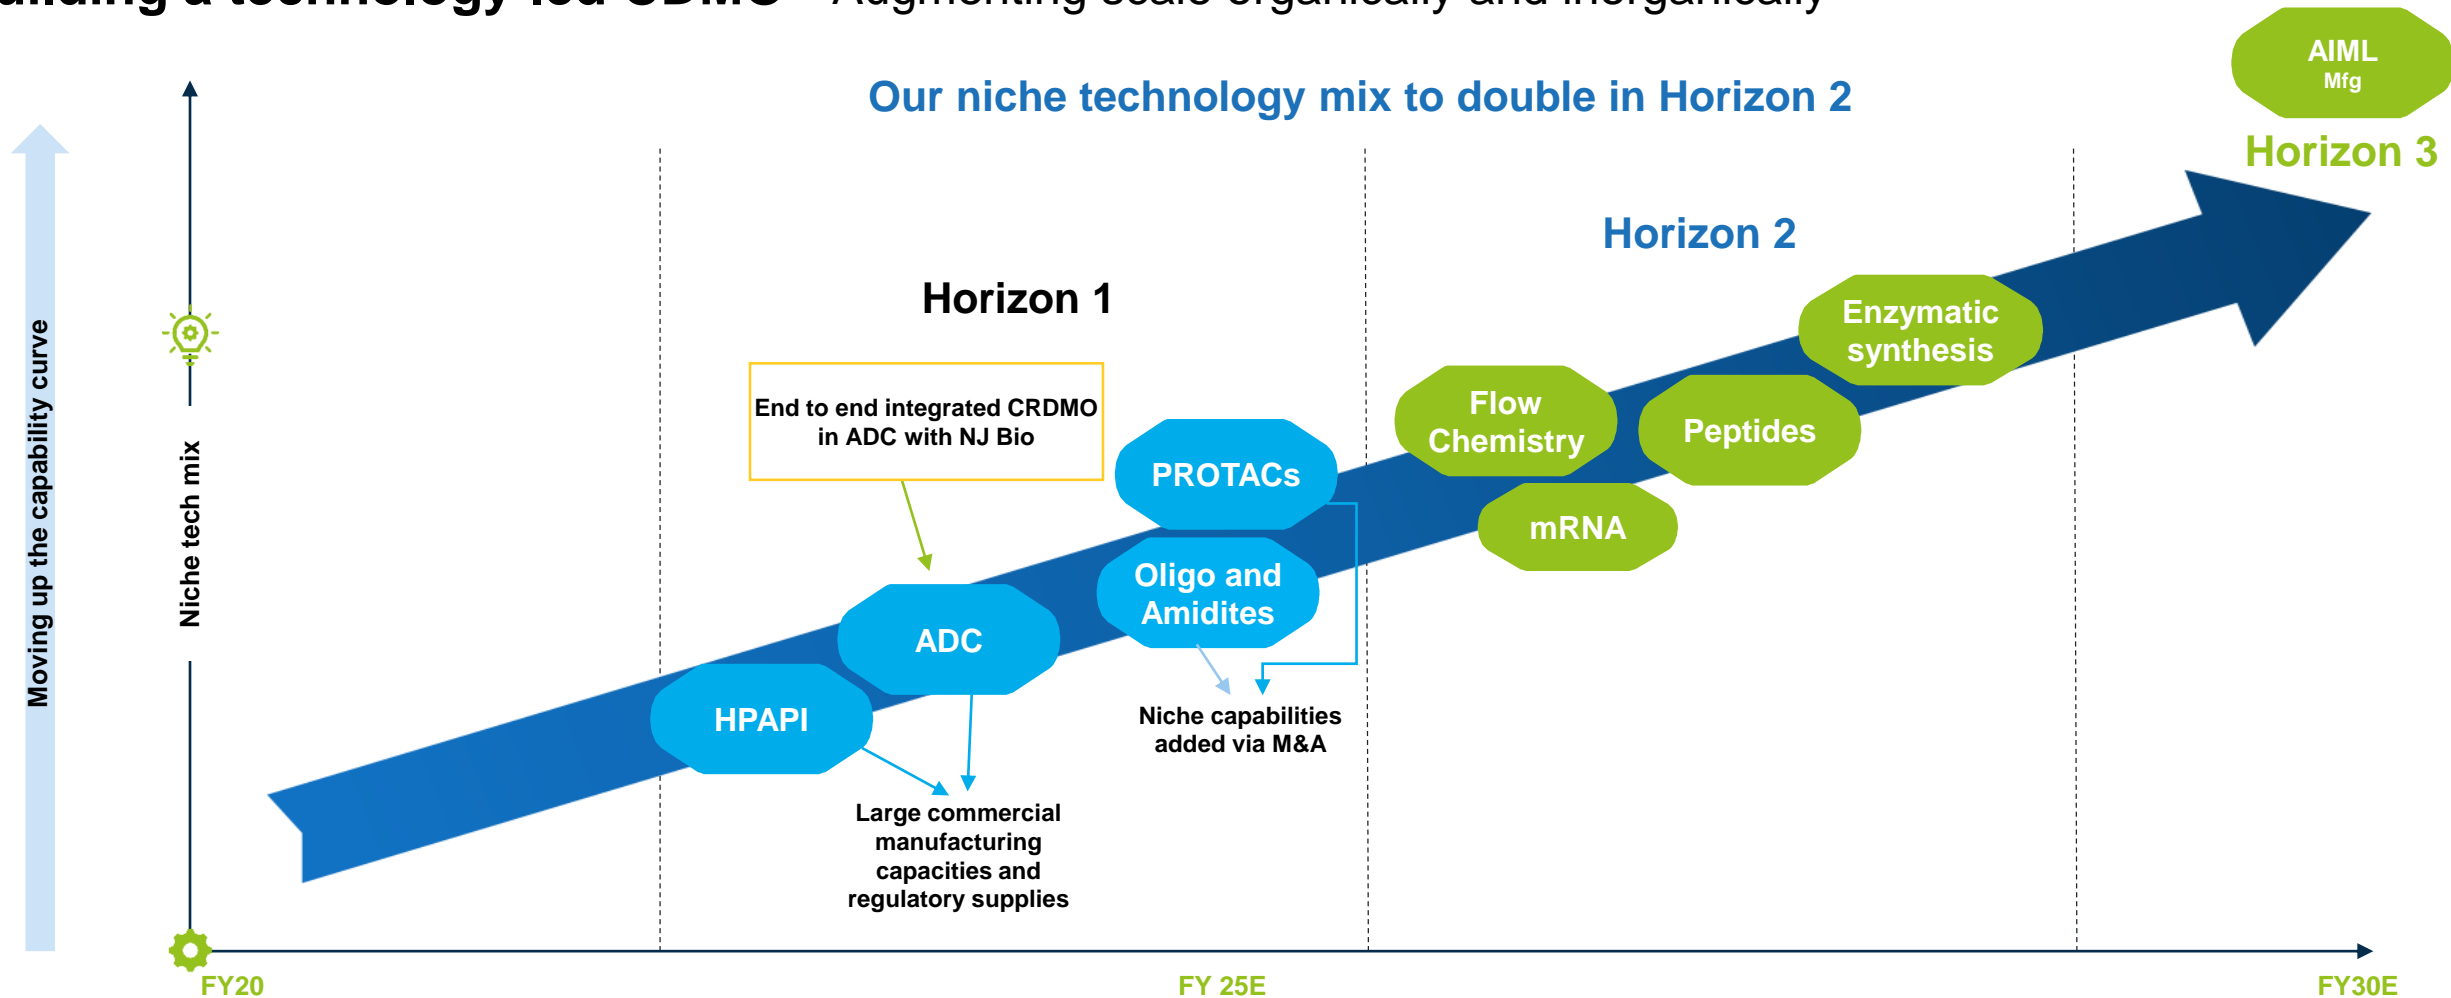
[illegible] a technology led CDMO – Augmenting scale organically and inorganically

Our niche technology mix to double in Horizon 2

AIML
Mfg

Horizon 3

Horizon 2

Horizon 1

Moving up the capability curve

Niche tech mix

End to end integrated CRDMO in ADC with NJ Bio

PROTACs

Flow Chemistry

Enzymatic synthesis

Peptides

mRNA

Oligo and Amidites

ADC

HPAPI

Niche capabilities added via M&A

Large commercial manufacturing capacities and regulatory supplies

FY20

FY 25E

FY30E